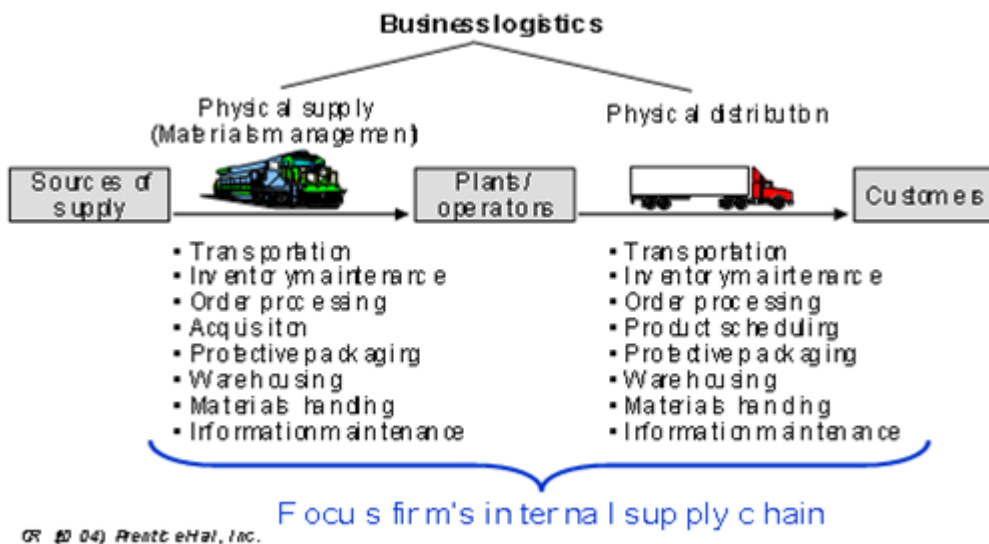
Businesslogistics

Physical supply (Materials management)

Physical distribution

Sources of supply

Plants/ operators

Customers

• Transportation
• Inventory maintenance
• Order processing
• Acquisition
• Protective packaging
• Warehousing
• Materials handling
• Information maintenance

• Transportation
• Inventory maintenance
• Order processing
• Product scheduling
• Protective packaging
• Warehousing
• Materials handling
• Information maintenance

Focus firm's internal supply chain

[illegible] Prentice Hall, Inc.